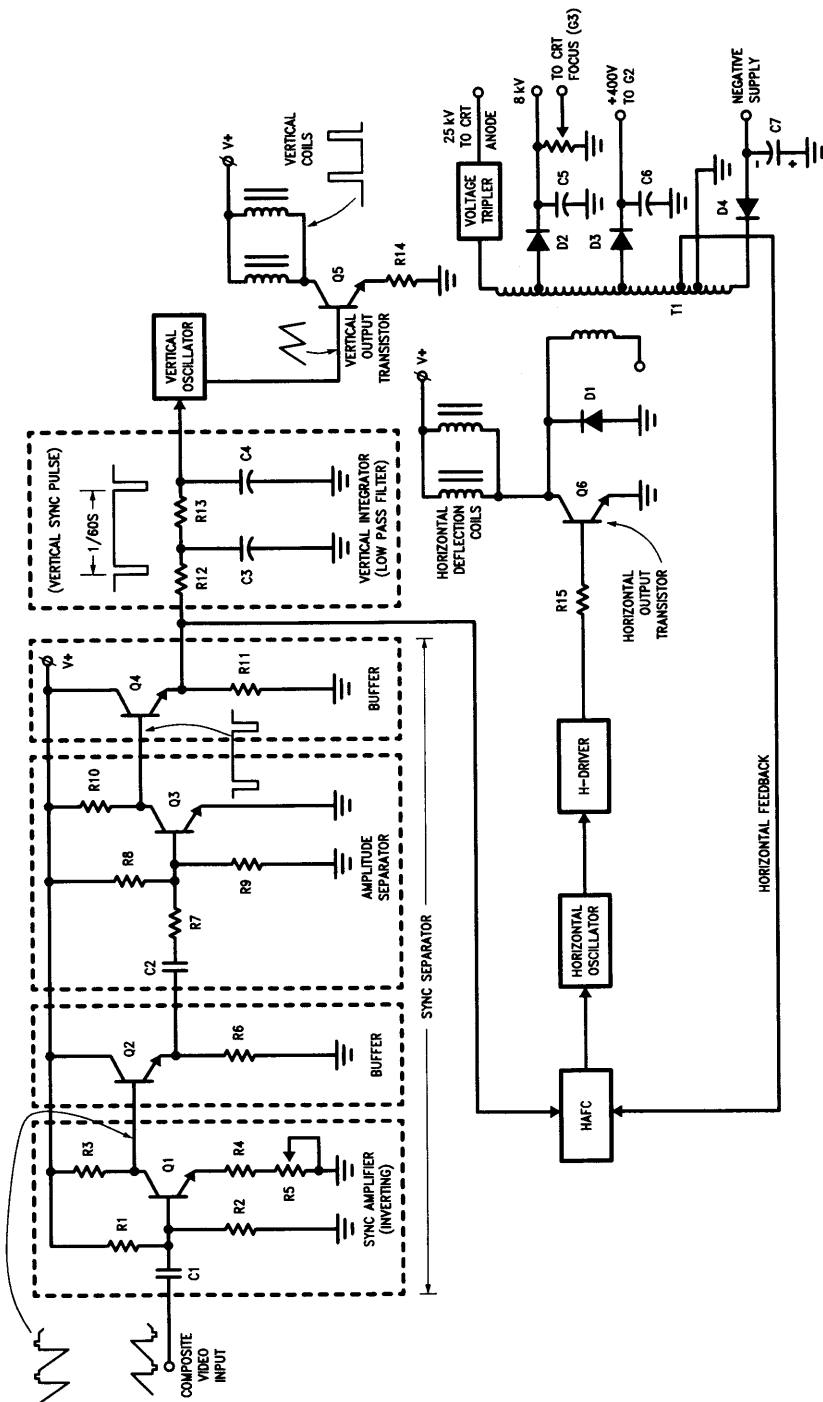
COMPOSITE VIDEO INPUT

C1
R1
R2
R3
Q1
R4
R5
SYNC AMPLIFIER (INVERTING)

Q2
R6
BUFFER

C2
R7
R8
R9
R10
Q3
AMPLITUDE SEPARATOR

V+
Q4
R11
BUFFER

SYNC SEPARATOR

(VERTICAL SYNC PULSE)
1/60S
R12
R13
C3
C4
VERTICAL INTEGRATOR (LOW PASS FILTER)

VERTICAL OSCILLATOR

V+
VERTICAL COILS
Q5
R14
VERTICAL OUTPUT TRANSISTOR

HAFC
HORIZONTAL OSCILLATOR
H-DRIVER
R15
HORIZONTAL OUTPUT TRANSISTOR
Q6
V+
HORIZONTAL DEFLECTION COILS
D1

HORIZONTAL FEEDBACK

VOLTAGE TRIPLER
25 kV TO CRT ANODE
8 kV
TO CRT FOCUS (G3)
+400V TO G2
NEGATIVE SUPPLY
C5
C6
C7
D2
D3
D4
T1